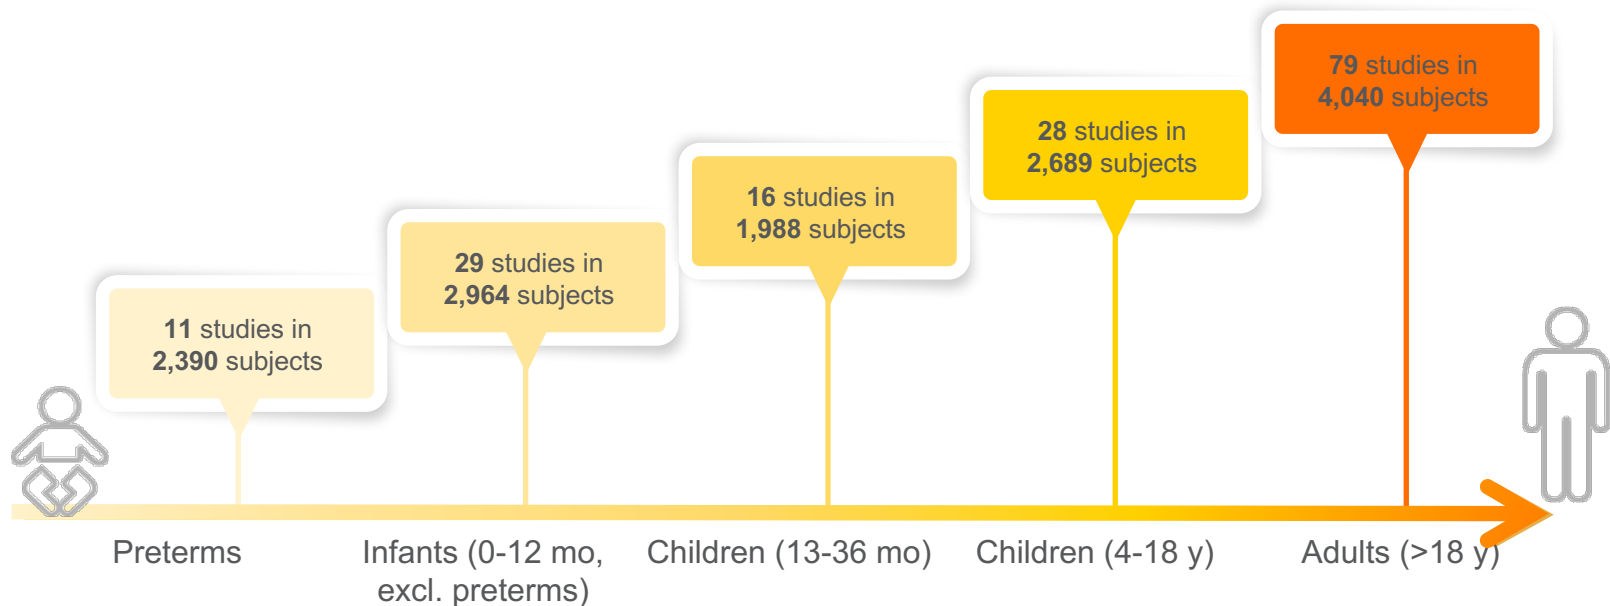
11 studies in 2,390 subjects

29 studies in 2,964 subjects

16 studies in 1,988 subjects

28 studies in 2,689 subjects

79 studies in 4,040 subjects

Preterms

Infants (0-12 mo, excl. preterms)

Children (13-36 mo)

Children (4-18 y)

Adults (>18 y)